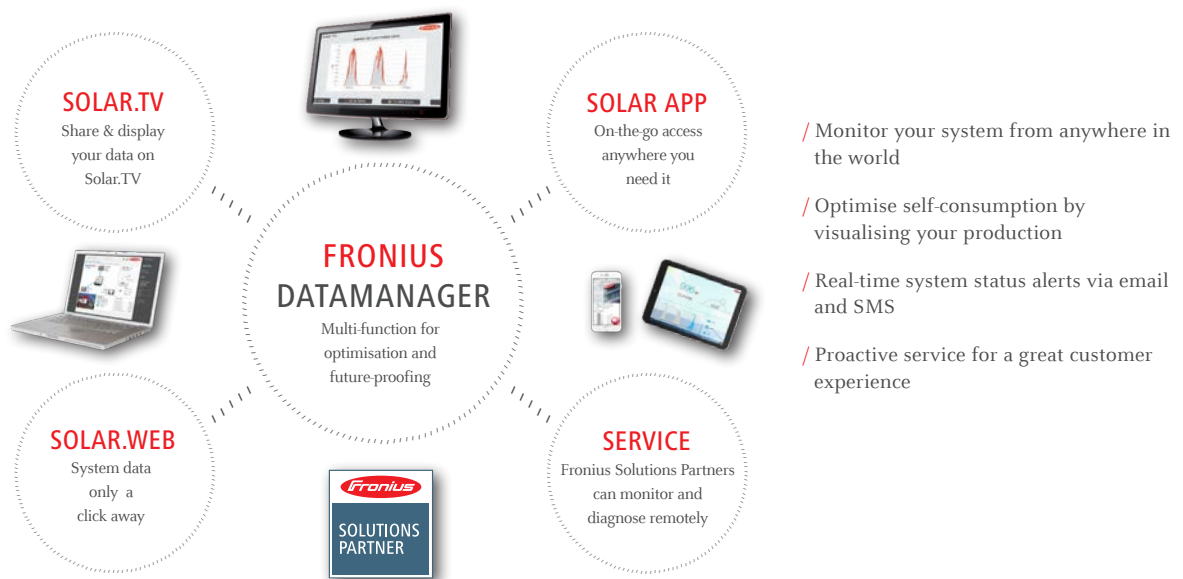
SOLAR.TV
Share & display your data on Solar.TV

SOLAR APP
On-the-go access anywhere you need it

FRONIUS
DATAMANAGER
Multi-function for optimisation and future-proofing

SOLAR.WEB
System data only a click away

SERVICE
Fronius Solutions Partners can monitor and diagnose remotely

Fronius
SOLUTIONS PARTNER

/ Monitor your system from anywhere in the world

/ Optimise self-consumption by visualising your production

/ Real-time system status alerts via email and SMS

/ Proactive service for a great customer experience